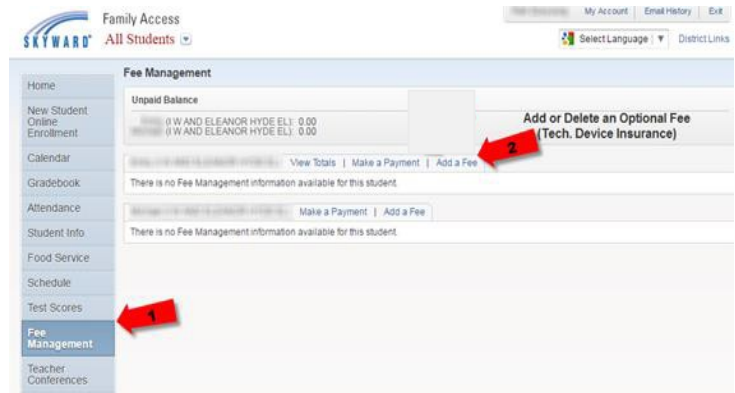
SKYWARD

Family Access
All Students

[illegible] | My Account | Email History | Exit

Select Language | District Links

Home
New Student Online Enrollment
Calendar
Gradebook
Attendance
Student Info
Food Service
Schedule
Test Scores
Fee Management
Teacher Conferences

Fee Management

Unpaid Balance
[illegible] (I W AND ELEANOR HYDE EL): 0.00
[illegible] (I W AND ELEANOR HYDE EL): 0.00

Add or Delete an Optional Fee
(Tech. Device Insurance)

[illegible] View Totals | Make a Payment | Add a Fee

2

There is no Fee Management information available for this student.

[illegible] Make a Payment | Add a Fee

There is no Fee Management information available for this student.

1